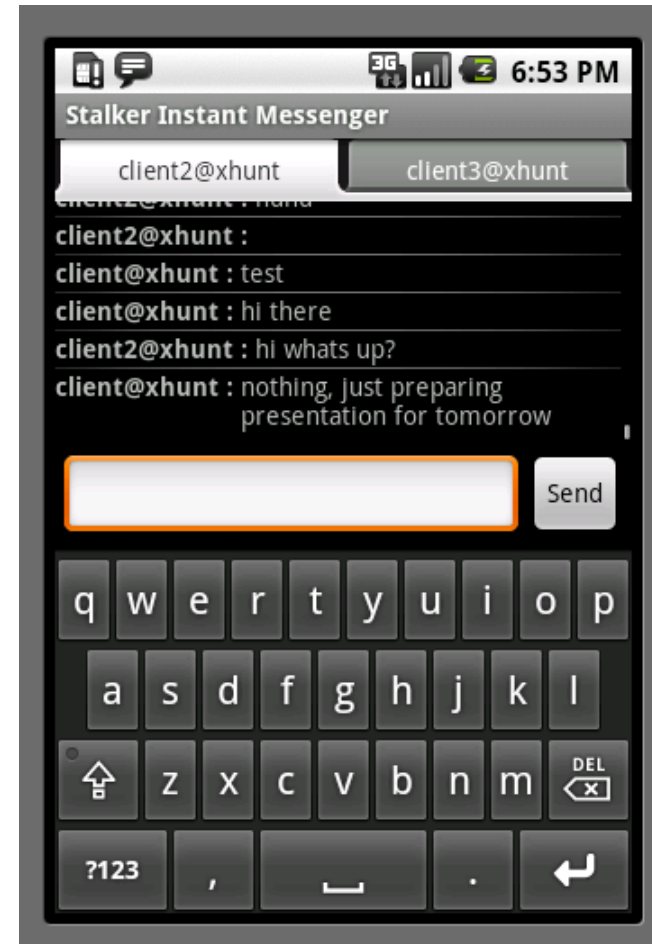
3G 6:53 PM

Stalker Instant Messenger

client2@xhunt | client3@xhunt

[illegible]

client2@xhunt :

client@xhunt : test

client@xhunt : hi there

client2@xhunt : hi whats up?

client@xhunt : nothing, just preparing presentation for tomorrow

Send

q w e r t y u i o p

a s d f g h j k l

z x c v b n m DEL

?123 , .